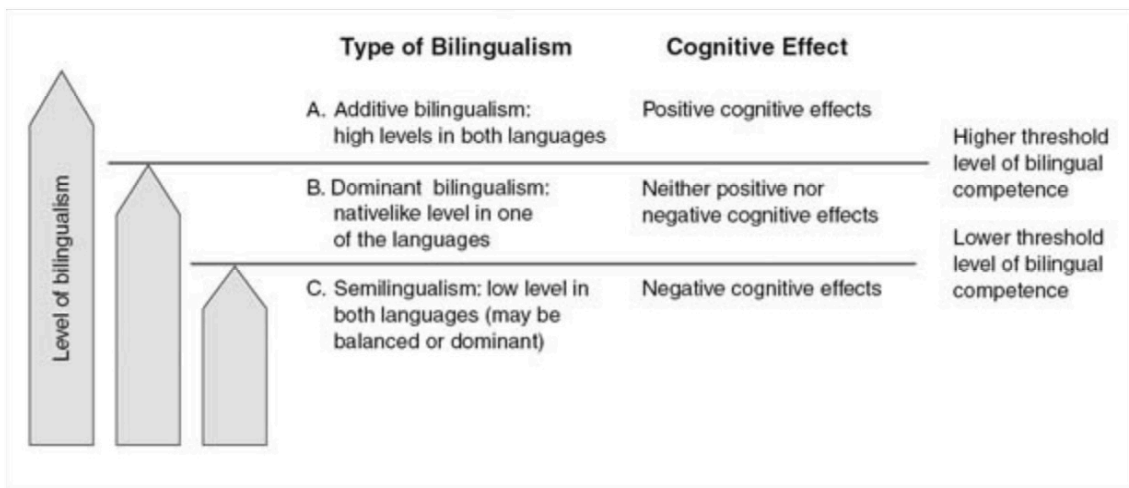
Level of bilingualism

| Type of Bilingualism | Cognitive Effect | |
|---|---|---|
| A. Additive bilingualism: high levels in both languages | Positive cognitive effects | |
| | | Higher threshold level of bilingual competence |
| B. Dominant bilingualism: nativelike level in one of the languages | Neither positive nor negative cognitive effects | |
| | | Lower threshold level of bilingual competence |
| C. Semilingualism: low level in both languages (may be balanced or dominant) | Negative cognitive effects | |